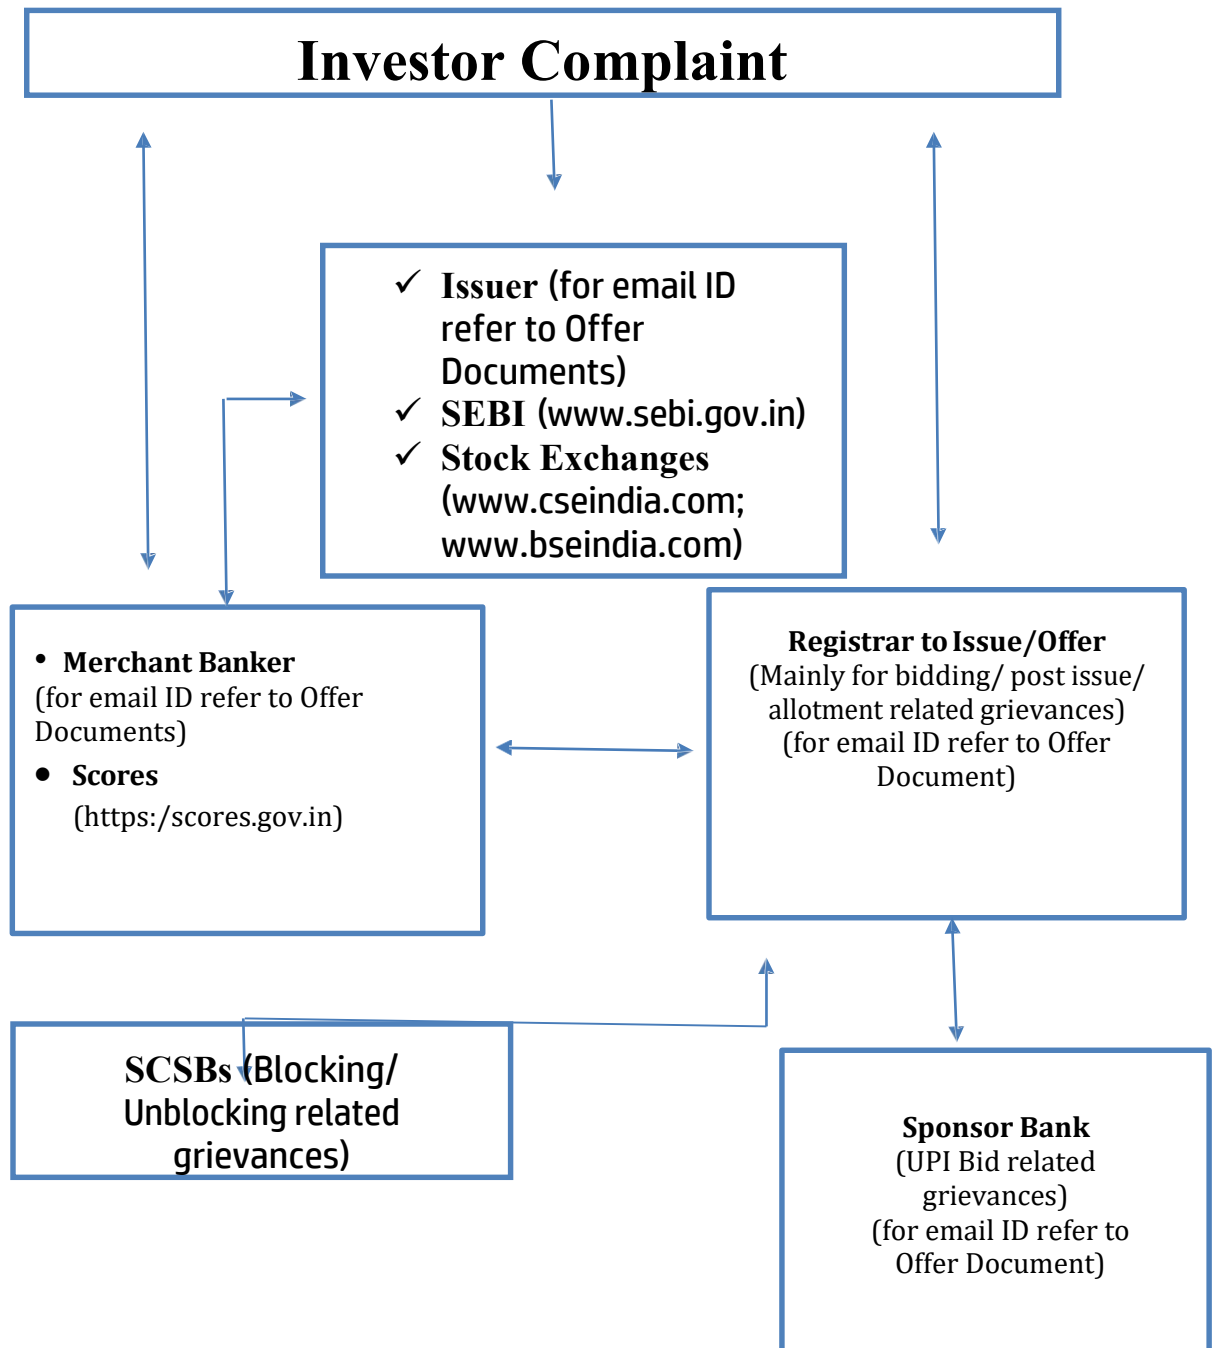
Investor Complaint

✓ Issuer (for email ID refer to Offer Documents)
✓ SEBI (www.sebi.gov.in)
✓ Stock Exchanges (www.cseindia.com; www.bseindia.com)

• Merchant Banker
(for email ID refer to Offer Documents)
• Scores
(https:/scores.gov.in)

Registrar to Issue/Offer
(Mainly for bidding/ post issue/ allotment related grievances)
(for email ID refer to Offer Document)

SCSBs (Blocking/ Unblocking related grievances)

Sponsor Bank
(UPI Bid related grievances)
(for email ID refer to Offer Document)